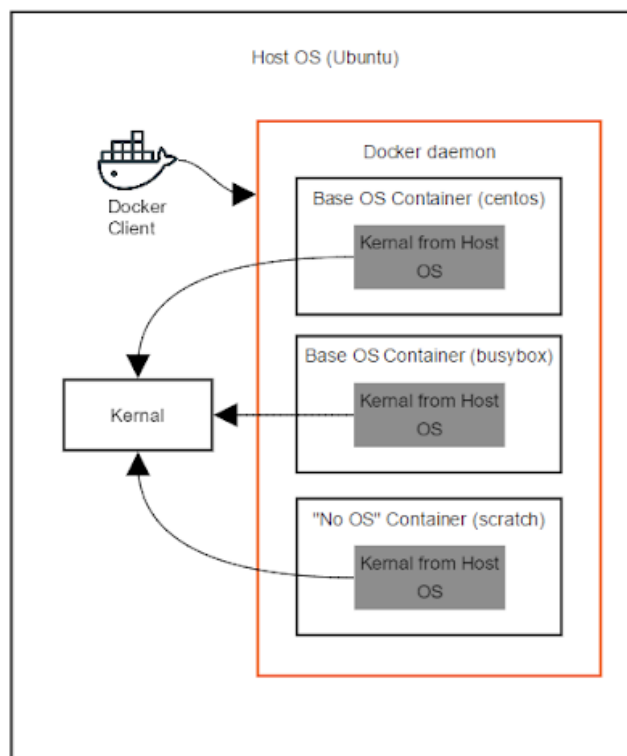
Host OS (Ubuntu)

Docker Client

Docker daemon

Base OS Container (centos)

Kernal from Host OS

Kernal

Base OS Container (busybox)

Kernal from Host OS

"No OS" Container (scratch)

Kernal from Host OS